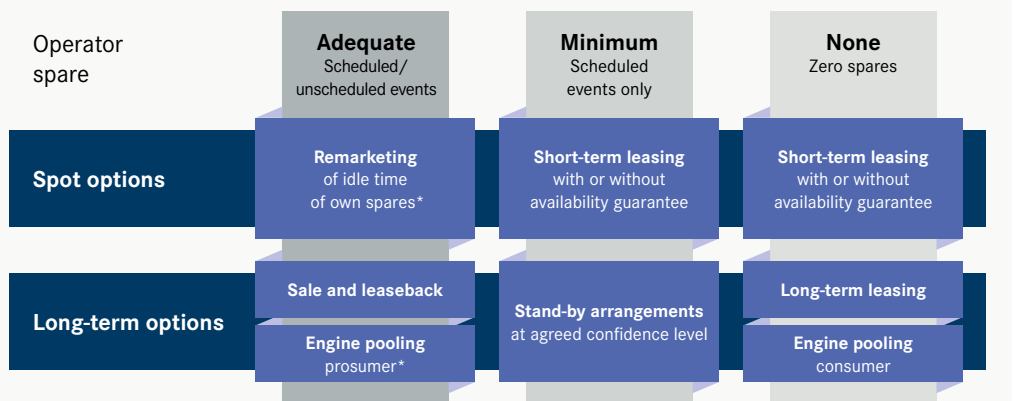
Operator spare

Adequate
Scheduled/ unscheduled events

Minimum
Scheduled events only

None
Zero spares

Spot options

Remarketing of idle time of own spares*

Short-term leasing with or without availability guarantee

Short-term leasing with or without availability guarantee

Long-term options

Sale and leaseback

Engine pooling prosumer*

Stand-by arrangements at agreed confidence level

Long-term leasing

Engine pooling consumer